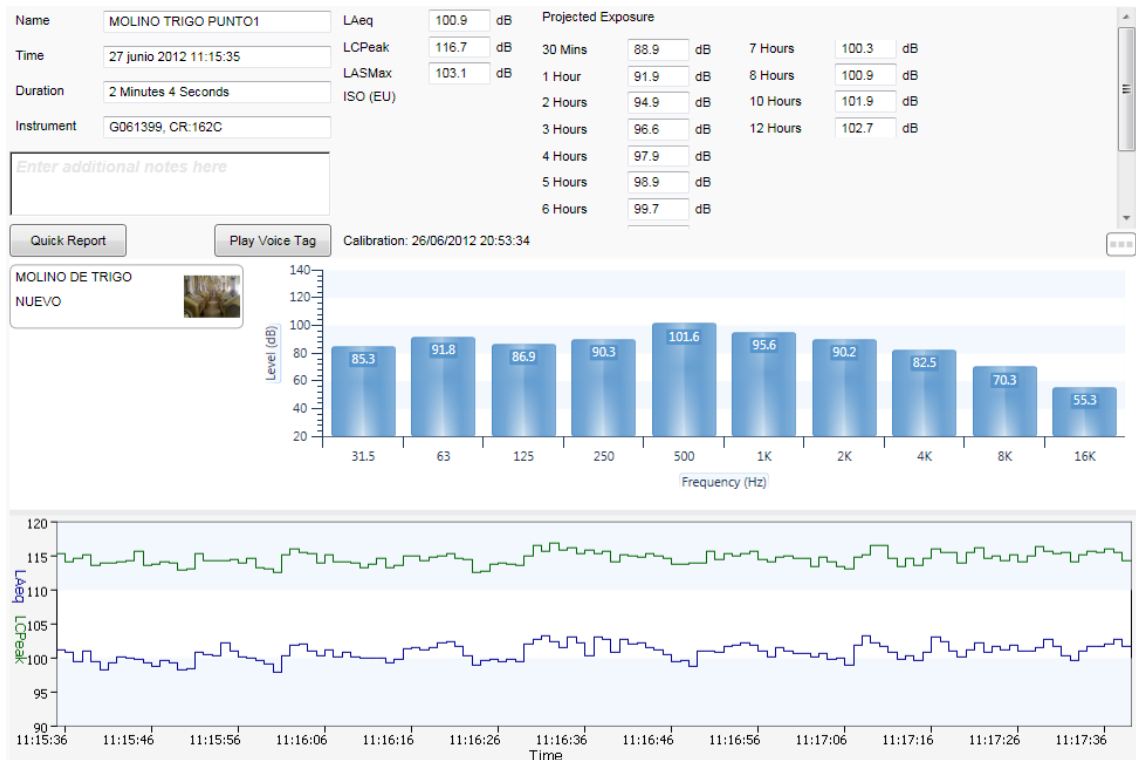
Name MOLINO TRIGO PUNTO1
Time 27 junio 2012 11:15:35
Duration 2 Minutes 4 Seconds
Instrument G061399, CR:162C

Enter additional notes here

LAeq 100.9 dB
LCPeak 116.7 dB
LASMax 103.1 dB
ISO (EU)

Projected Exposure

| | | | | | |
|---|---|---|---|---|---|
| 30 Mins | 88.9 | dB | 7 Hours | 100.3 | dB |
| 1 Hour | 91.9 | dB | 8 Hours | 100.9 | dB |
| 2 Hours | 94.9 | dB | 10 Hours | 101.9 | dB |
| 3 Hours | 96.6 | dB | 12 Hours | 102.7 | dB |
| 4 Hours | 97.9 | dB | | | |
| 5 Hours | 98.9 | dB | | | |
| 6 Hours | 99.7 | dB | | | |

Quick Report
Play Voice Tag
Calibration: 26/06/2012 20:53:34

MOLINO DE TRIGO
NUEVO

Level (dB)
140
120
100
80
60
40
20

85.3 91.8 86.9 90.3 101.6 95.6 90.2 82.5 70.3 55.3

31.5 63 125 250 500 1K 2K 4K 8K 16K
Frequency (Hz)

120
115
110
105
100
95
90
LAeq LCPeak

11:15:36 11:15:46 11:15:56 11:16:06 11:16:16 11:16:26 11:16:36 11:16:46 11:16:56 11:17:06 11:17:16 11:17:26 11:17:36
Time